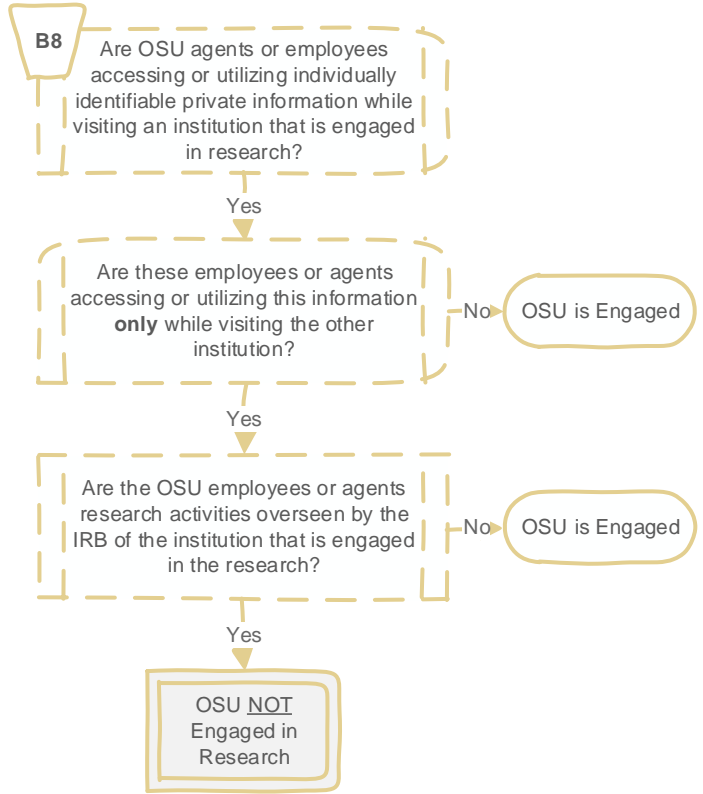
B8

Are OSU agents or employees accessing or utilizing individually identifiable private information while visiting an institution that is engaged in research?

Yes

Are these employees or agents accessing or utilizing this information **only** while visiting the other institution?

No

OSU is Engaged

Yes

Are the OSU employees or agents research activities overseen by the IRB of the institution that is engaged in the research?

No

OSU is Engaged

Yes

OSU NOT Engaged in Research